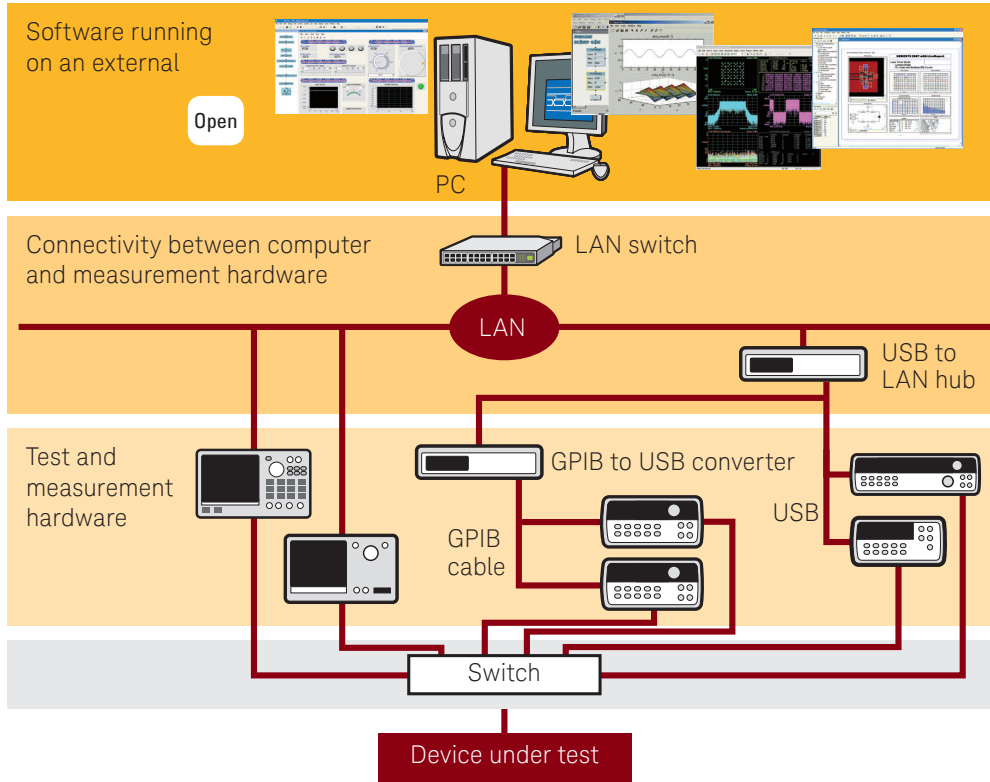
Software running on an external

Open

PC

Connectivity between computer and measurement hardware

LAN switch

LAN

USB to LAN hub

Test and measurement hardware

GPIB to USB converter

USB

GPIB cable

Switch

Device under test